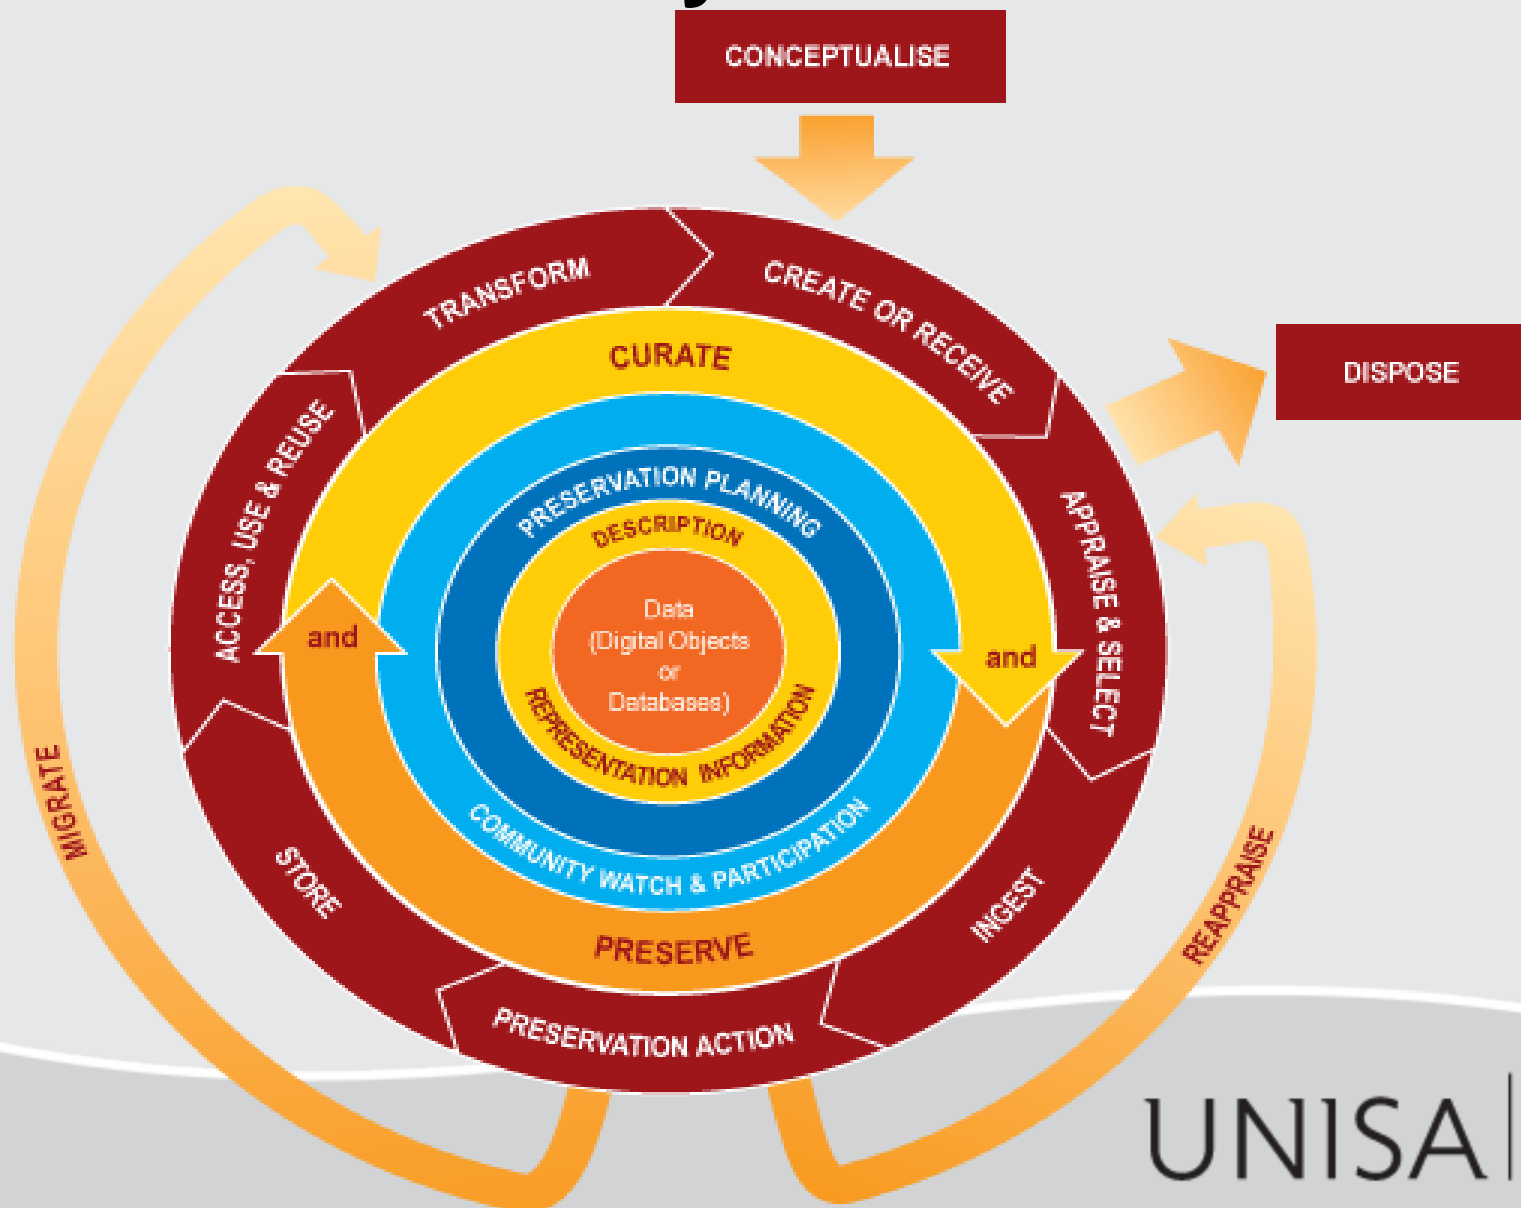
CONCEPTUALISE

TRANSFORM

CREATE OR RECEIVE

DISPOSE

CURATE

PRESERVATION PLANNING

DESCRIPTION

ACCESS, USE & REUSE

APPRAISE & SELECT

and

and

Data
(Digital Objects
or
Databases)

REPRESENTATION INFORMATION

COMMUNITY WATCH & PARTICIPATION

MIGRATE

REAPPRAISE

STORE

INGEST

PRESERVE

PRESERVATION ACTION

UNISA